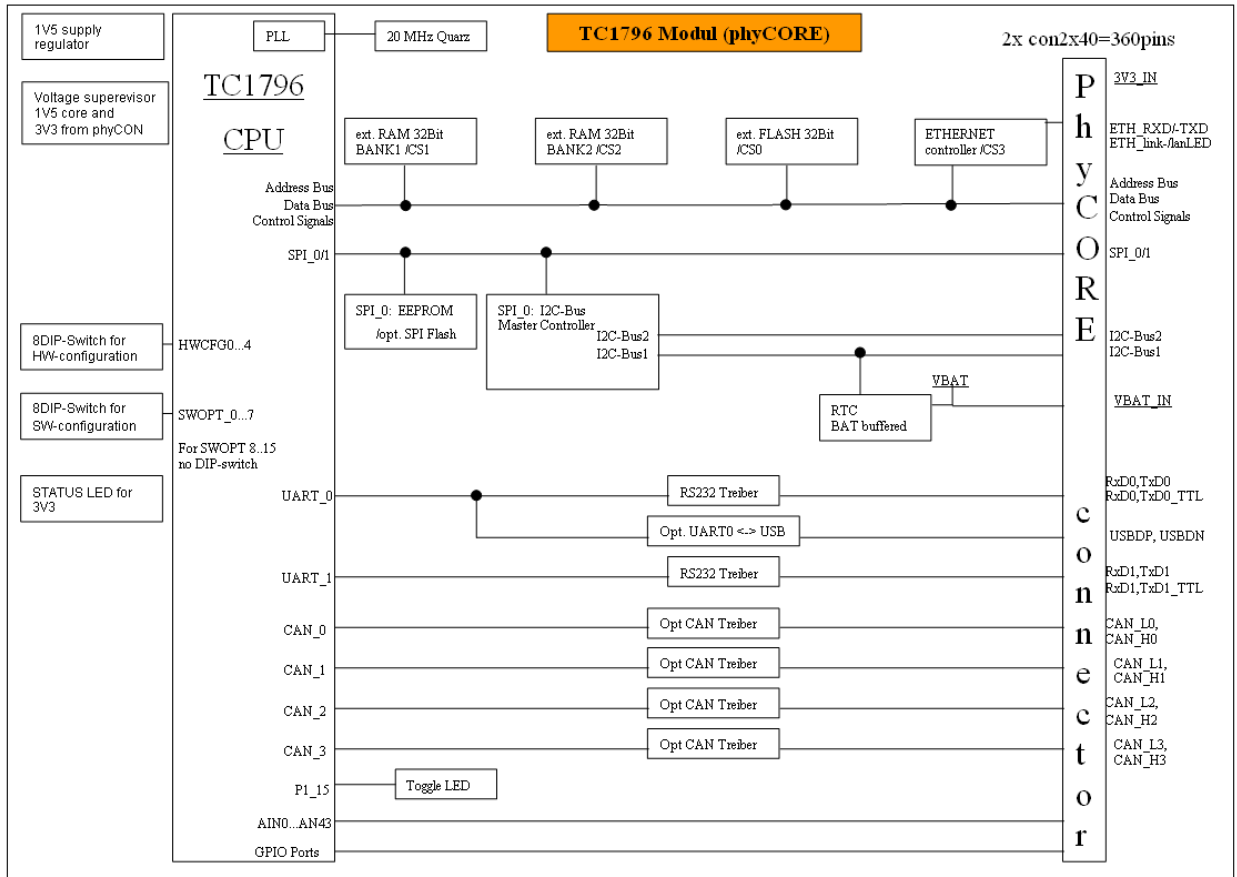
1V5 supply regulator

PLL

20 MHz Quarz

TC1796 Modul (phyCORE)

2x con2x40=360pins

Voltage superevisor 1V5 core and 3V3 from phyCON

TC1796

CPU

3V3_IN

ext. RAM 32Bit BANK1 /CS1

ext. RAM 32Bit BANK2 /CS2

ext. FLASH 32Bit /CS0

ETHERNET controller /CS3

ETH_RXD/-TXD
ETH_link-/lanLED

Address Bus
Data Bus
Control Signals

Address Bus
Data Bus
Control Signals

SPI_0/1

SPI_0/1

SPI_0: EEPROM /opt. SPI Flash

SPI_0: I2C-Bus Master Controller

I2C-Bus2
I2C-Bus1

I2C-Bus2
I2C-Bus1

8DIP-Switch for HW-configuration

HWCFG0...4

VBAT

8DIP-Switch for SW-configuration

SWOPT_0...7

RTC
BAT buffered

VBAT_IN

For SWOPT 8..15 no DIP-switch

STATUS LED for 3V3

UART_0

RS232 Treiber

RxD0,TxD0
RxD0,TxD0_TTL

Opt. UART0 <-> USB

USBDP, USBDN

UART_1

RS232 Treiber

RxD1,TxD1
RxD1,TxD1_TTL

CAN_0

Opt CAN Treiber

CAN_L0, CAN_H0

CAN_1

Opt CAN Treiber

CAN_L1, CAN_H1

CAN_2

Opt CAN Treiber

CAN_L2, CAN_H2

CAN_3

Opt CAN Treiber

CAN_L3, CAN_H3

P1_15

Toggle LED

AIN0...AN43

GPIO Ports

P h y C O R E c o n n e c t o r